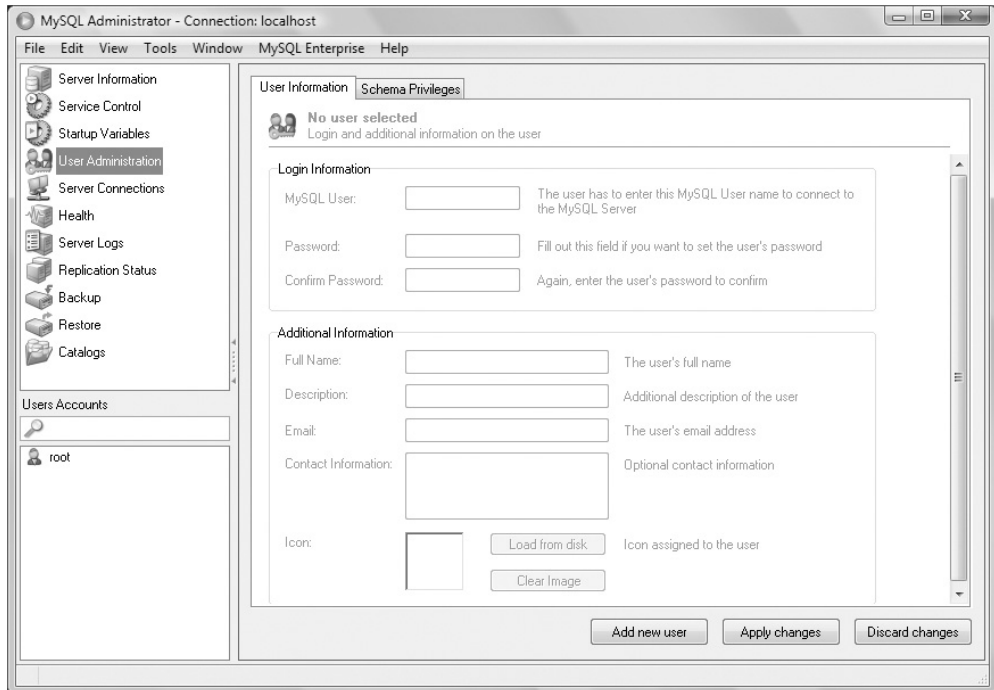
MySQL Administrator - Connection: localhost

File Edit View Tools Window MySQL Enterprise Help

Server Information
Service Control
Startup Variables
User Administration
Server Connections
Health
Server Logs
Replication Status
Backup
Restore
Catalogs

Users Accounts

root

User Information | Schema Privileges

No user selected
Login and additional information on the user

Login Information

MySQL User: The user has to enter this MySQL User name to connect to the MySQL Server

Password: Fill out this field if you want to set the user's password

Confirm Password: Again, enter the user's password to confirm

Additional Information

Full Name: The user's full name

Description: Additional description of the user

Email: The user's email address

Contact Information: Optional contact information

Icon: Load from disk Icon assigned to the user

Clear Image

Add new user Apply changes Discard changes